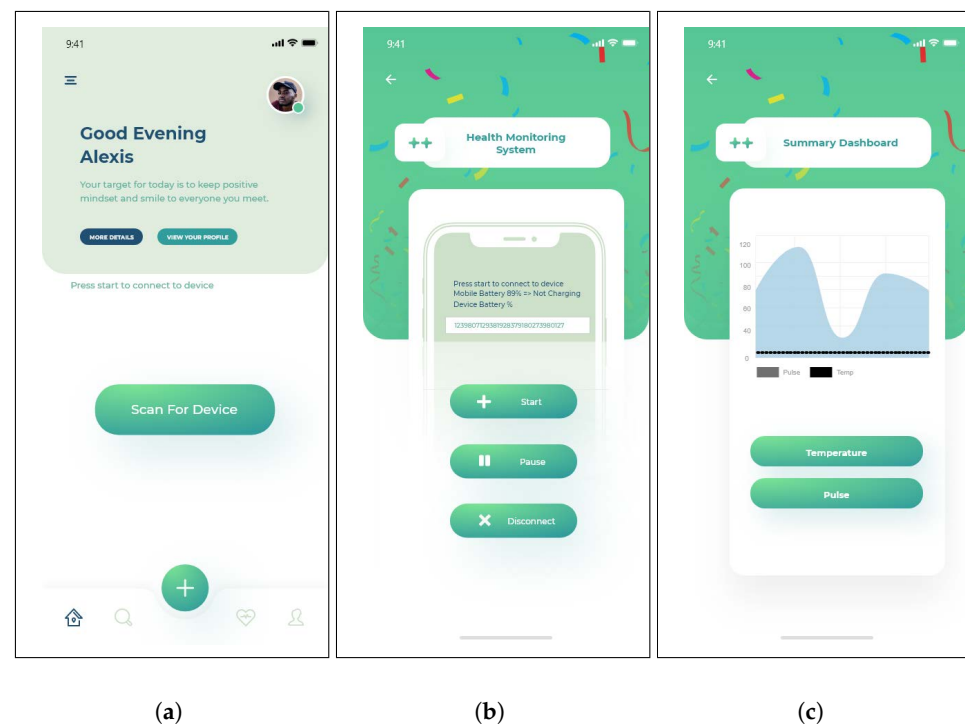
9:41

Good Evening Alexis

Your target for today is to keep positive mindset and smile to everyone you meet.

MORE DETAILS

VIEW YOUR PROFILE

Press start to connect to device

Scan For Device

(a)

9:41

Health Monitoring System

Press start to connect to device
Mobile Battery 89% => Not Charging
Device Battery %

123980712938192837918027398012​7

Start

Pause

Disconnect

(b)

9:41

Summary Dashboard

120
100
80
60
40
0

Pulse
Temp

Temperature

Pulse

(c)